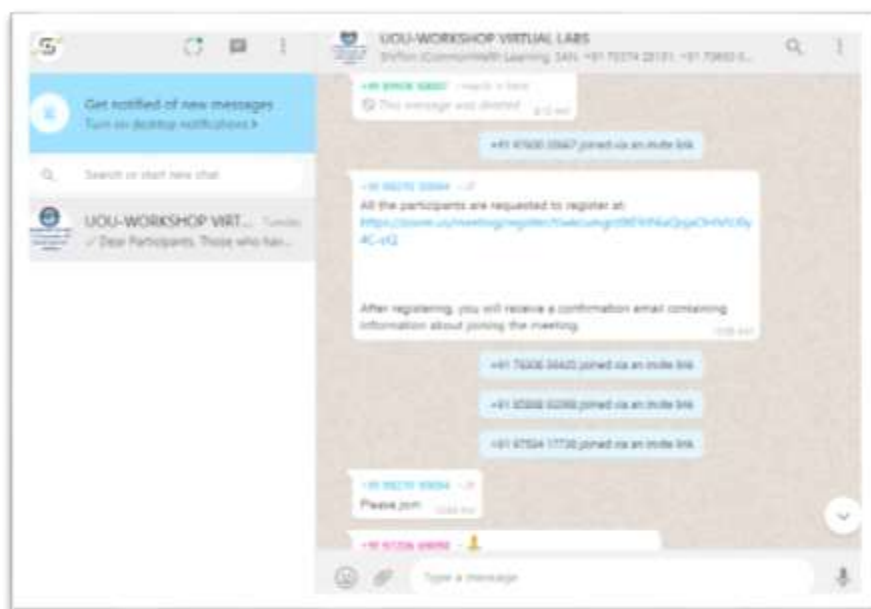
UOU-WORKSHOP VIRTUAL LABS
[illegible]

Get notified of new messages
Turn on desktop notifications >

Search or start new chat

UOU-WORKSHOP VIRT... Tuesday
✓ Dear Participants, Those who hav...

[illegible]
This message was deleted

+91 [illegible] joined via an invite link

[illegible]
All the participants are requested to register at:
https://zoom.us/meeting/register/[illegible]

After registering, you will receive a confirmation email containing information about joining the meeting.

+91 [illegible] joined via an invite link

+91 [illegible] joined via an invite link

+91 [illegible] joined via an invite link

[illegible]
Please join

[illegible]

Type a message